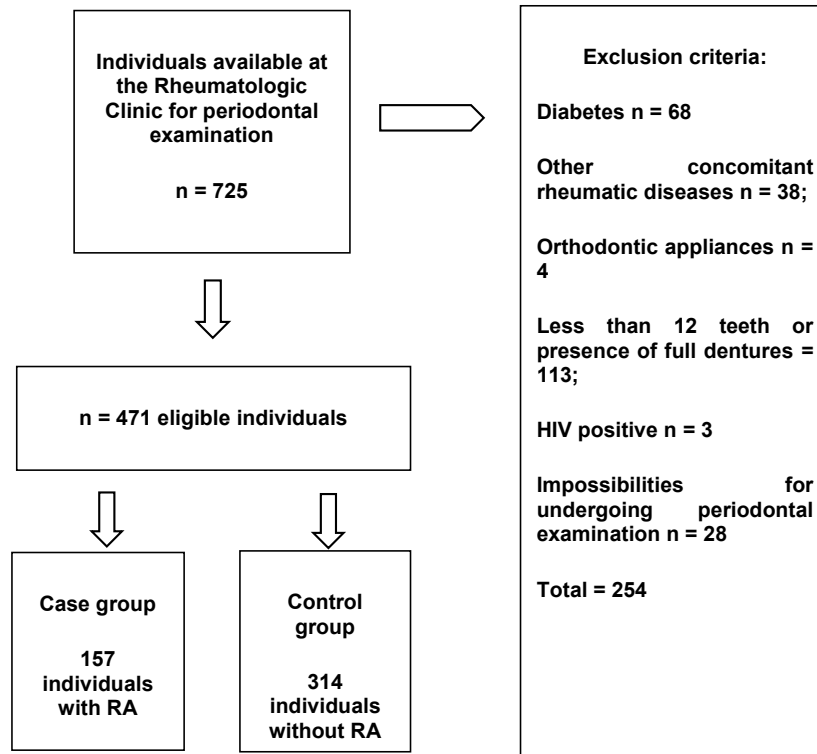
Individuals available at the Rheumatologic Clinic for periodontal examination

n = 725

Exclusion criteria:

Diabetes n = 68

Other concomitant rheumatic diseases n = 38;

Orthodontic appliances n = 4

Less than 12 teeth or presence of full dentures = 113;

HIV positive n = 3

Impossibilities for undergoing periodontal examination n = 28

Total = 254

n = 471 eligible individuals

Case group

157 individuals with RA

Control group

314 individuals without RA